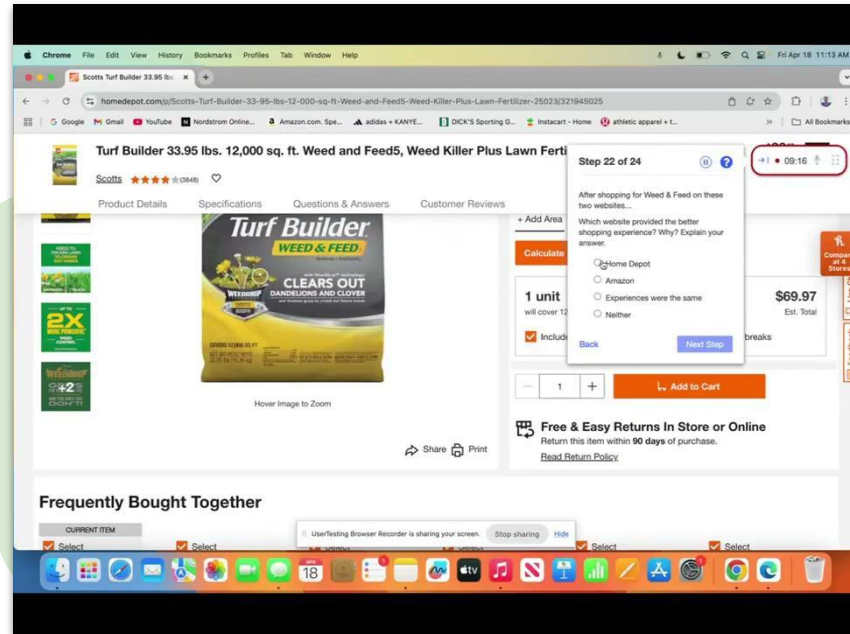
Chrome File Edit View History Bookmarks Profiles Tab Window Help

Fri Apr 18 11:13 AM

Scotts Turf Builder 33.95 lbs.

homedepot.com/p/Scotts-Turf-Builder-33-95-lbs-12-000-sq-ft-Weed-and-Feed5-Weed-Killer-Plus-Lawn-Fertilizer-25023/321945025

Google Gmail YouTube Nordstrom Online... Amazon.com. Spe... adidas + KANYE... DICK'S Sporting G... Instacart - Home athletic apparel + t... All Bookmarks

Turf Builder 33.95 lbs. 12,000 sq. ft. Weed and Feed5, Weed Killer Plus Lawn Ferti

Scotts (3848)

Product Details Specifications Questions & Answers Customer Reviews

Turf Builder WEED & FEED

CLEARS OUT DANDELIONS AND CLOVER

WEEDGRIP

2X

Hover Image to Zoom

Share Print

+ Add Area

Calculate

1 unit

will cover 12

Includ

breaks

$69.97

Est. Total

1

Add to Cart

Free & Easy Returns In Store or Online

Return this item within 90 days of purchase.

Read Return Policy

Frequently Bought Together

CURRENT ITEM

Select Select Select Select Select Select

Step 22 of 24

09:16

After shopping for Weed & Feed on these two websites...

Which website provided the better shopping experience? Why? Explain your answer.

Home Depot

Amazon

Experiences were the same

Neither

Back

Next Step

Compare at 4 Stores

UserTesting Browser Recorder is sharing your screen. Stop sharing Hide

APR 18